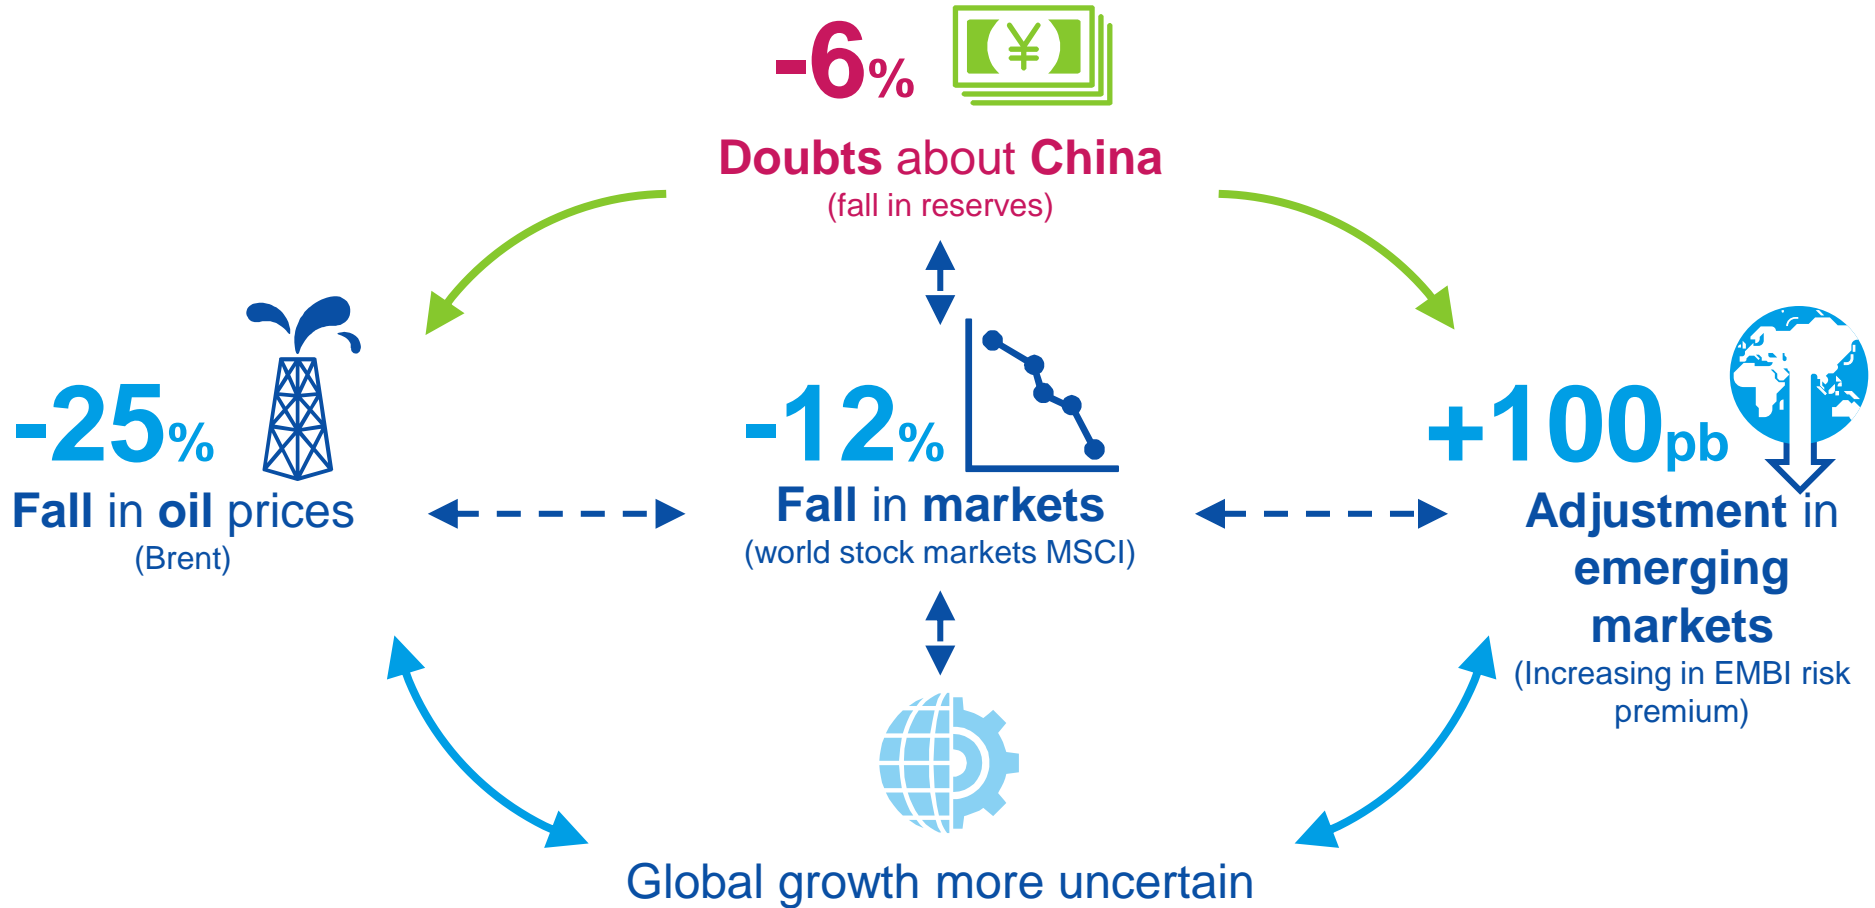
-6%

¥

Doubts about China
(fall in reserves)

-25%
Fall in oil prices
(Brent)

-12%
Fall in markets
(world stock markets MSCI)

+100pb
Adjustment in emerging markets
(Increasing in EMBI risk premium)

Global growth more uncertain